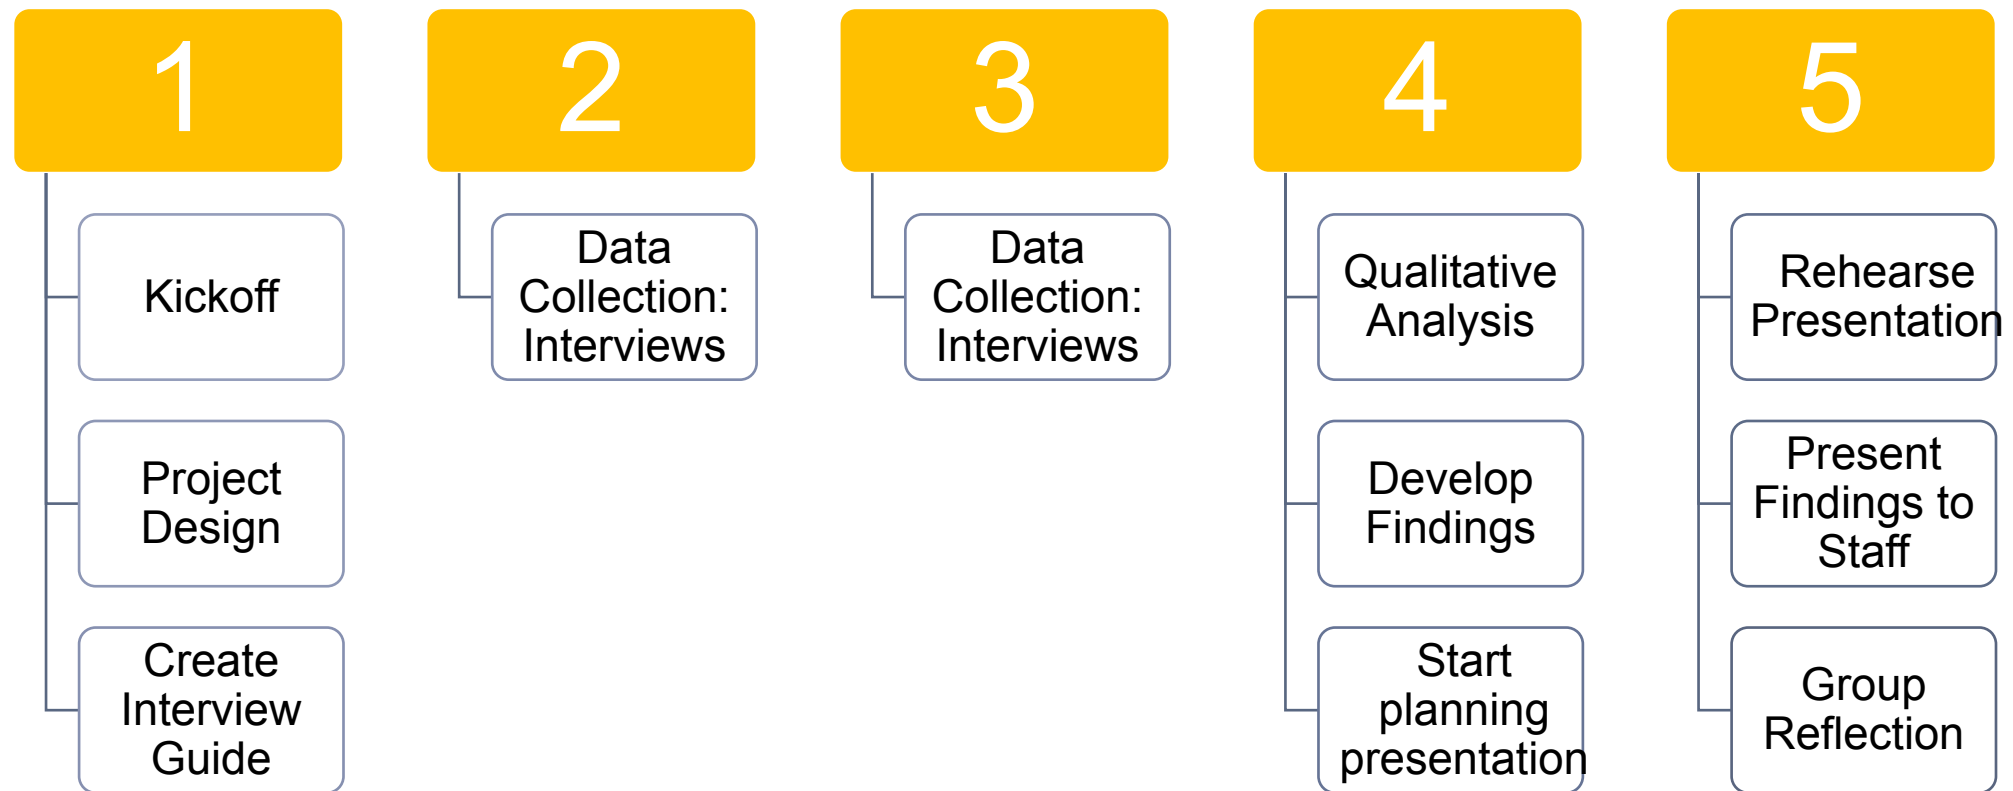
1

Kickoff

Project Design

Create Interview Guide

2

Data Collection: Interviews

3

Data Collection: Interviews

4

Qualitative Analysis

Develop Findings

Start planning presentation

5

Rehearse Presentation

Present Findings to Staff

Group Reflection